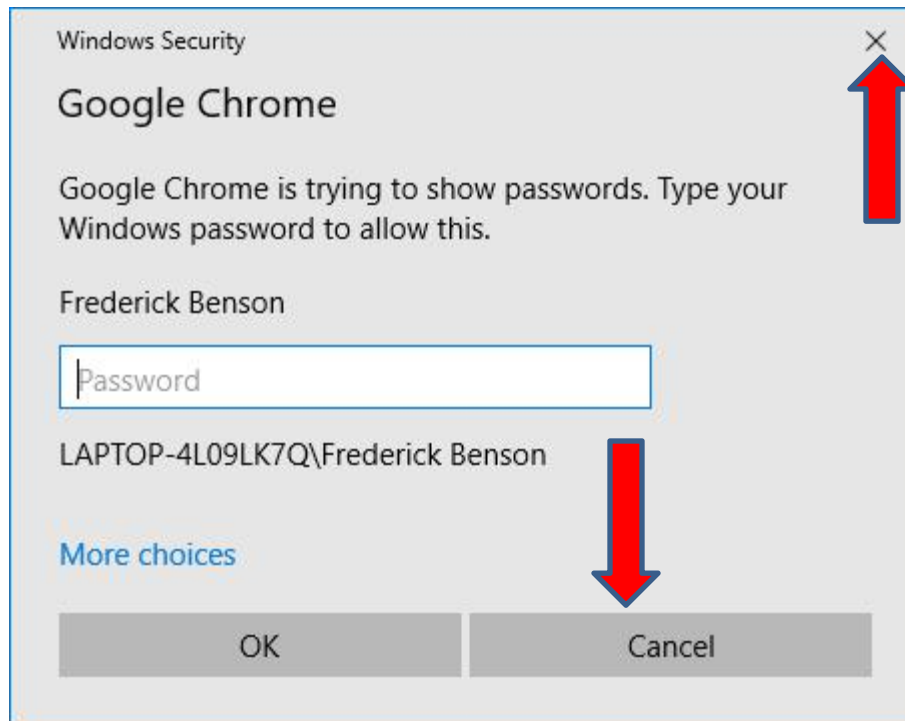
Windows Security

×

Google Chrome

Google Chrome is trying to show passwords. Type your Windows password to allow this.

Frederick Benson

Password

LAPTOP-4L09LK7Q\Frederick Benson

More choices

OK

Cancel